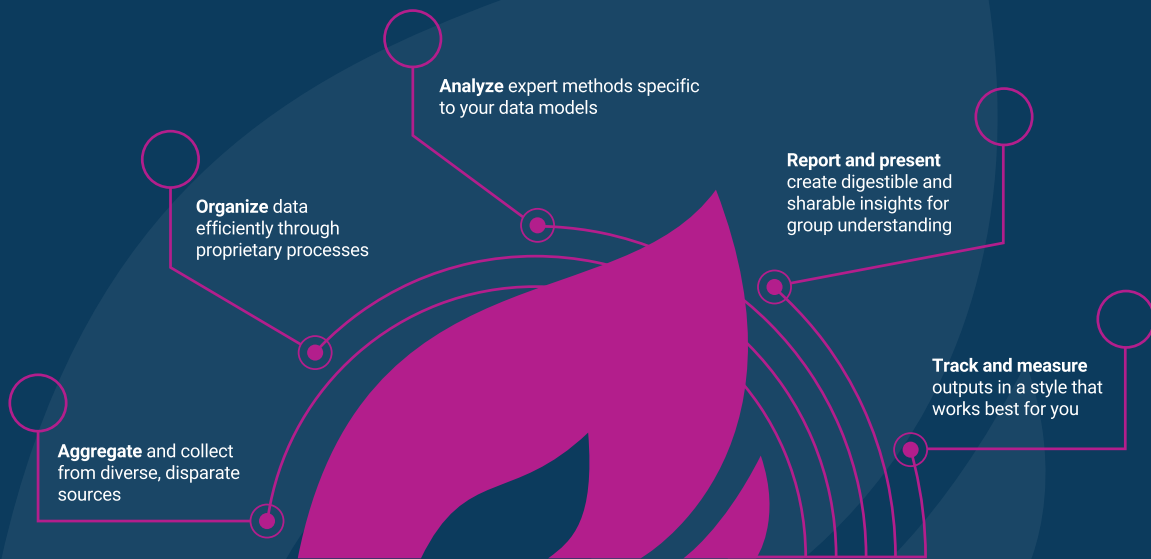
**Analyze** expert methods specific to your data models

**Organize** data efficiently through proprietary processes

**Report and present** create digestible and sharable insights for group understanding

**Track and measure** outputs in a style that works best for you

**Aggregate** and collect from diverse, disparate sources